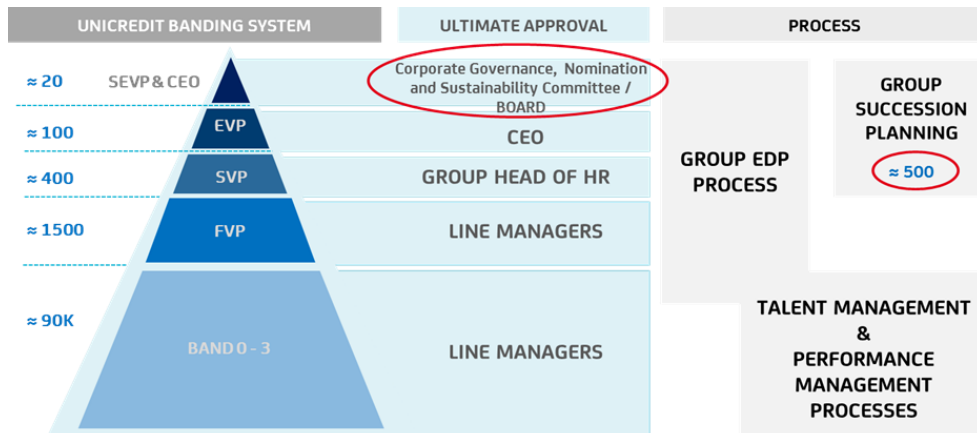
UNICREDIT BANDING SYSTEM

ULTIMATE APPROVAL

PROCESS

≈ 20 SEVP & CEO

Corporate Governance, Nomination and Sustainability Committee / BOARD

≈ 100 EVP

CEO

≈ 400 SVP

GROUP HEAD OF HR

≈ 1500 FVP

LINE MANAGERS

≈ 90K BAND 0 - 3

LINE MANAGERS

GROUP EDP PROCESS

GROUP SUCCESSION PLANNING

≈ 500

TALENT MANAGEMENT & PERFORMANCE MANAGEMENT PROCESSES